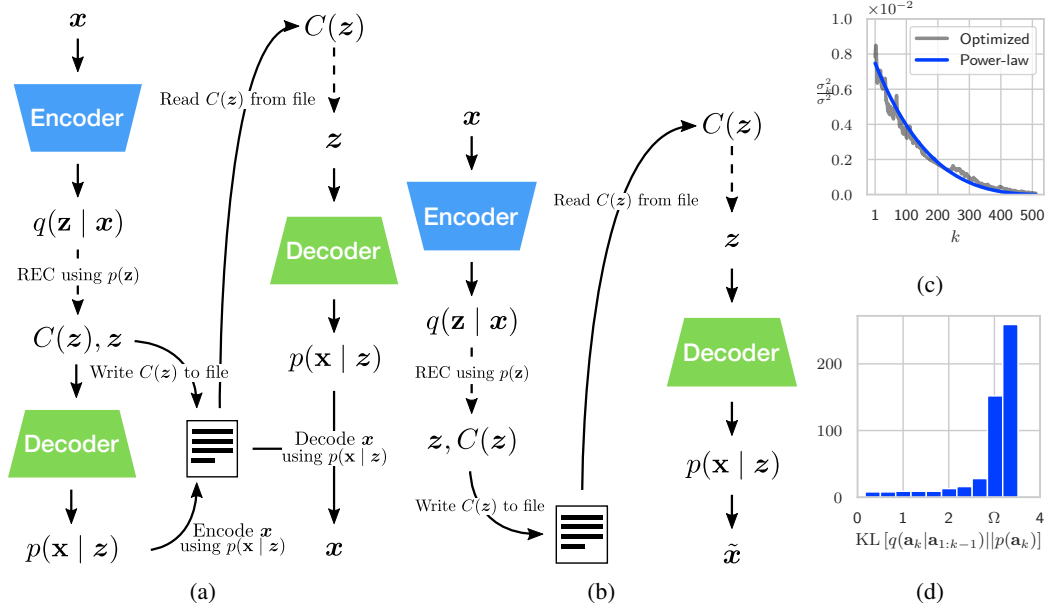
$\boldsymbol{x}$

Encoder

$q(\mathbf{z} \mid \boldsymbol{x})$

REC using $p(\mathbf{z})$

$C(\boldsymbol{z}), \boldsymbol{z}$

Write $C(\boldsymbol{z})$ to file

Decoder

$p(\mathbf{x} \mid \boldsymbol{z})$

Encode $\boldsymbol{x}$ using $p(\mathbf{x} \mid \boldsymbol{z})$

Read $C(\boldsymbol{z})$ from file

$C(\boldsymbol{z})$

$\boldsymbol{z}$

Decoder

$p(\mathbf{x} \mid \boldsymbol{z})$

Decode $\boldsymbol{x}$ using $p(\mathbf{x} \mid \boldsymbol{z})$

$\boldsymbol{x}$

(a)

$\boldsymbol{x}$

Encoder

$q(\mathbf{z} \mid \boldsymbol{x})$

REC using $p(\mathbf{z})$

$\boldsymbol{z}, C(\boldsymbol{z})$

Write $C(\boldsymbol{z})$ to file

Read $C(\boldsymbol{z})$ from file

$C(\boldsymbol{z})$

$\boldsymbol{z}$

Decoder

$p(\mathbf{x} \mid \boldsymbol{z})$

$\tilde{\boldsymbol{x}}$

(b)

1.0 $\times 10^{-2}$

Optimized

Power-law

$\frac{\sigma_k^2}{\sigma^2}$

0.8 0.6 0.4 0.2 0.0

1 100 200 300 400 500

$k$

(c)

200 100 0

0 1 2 $\Omega$ 4

KL $[q(\mathbf{a}_k|\mathbf{a}_{1:k-1})||p(\mathbf{a}_k)]$

(d)